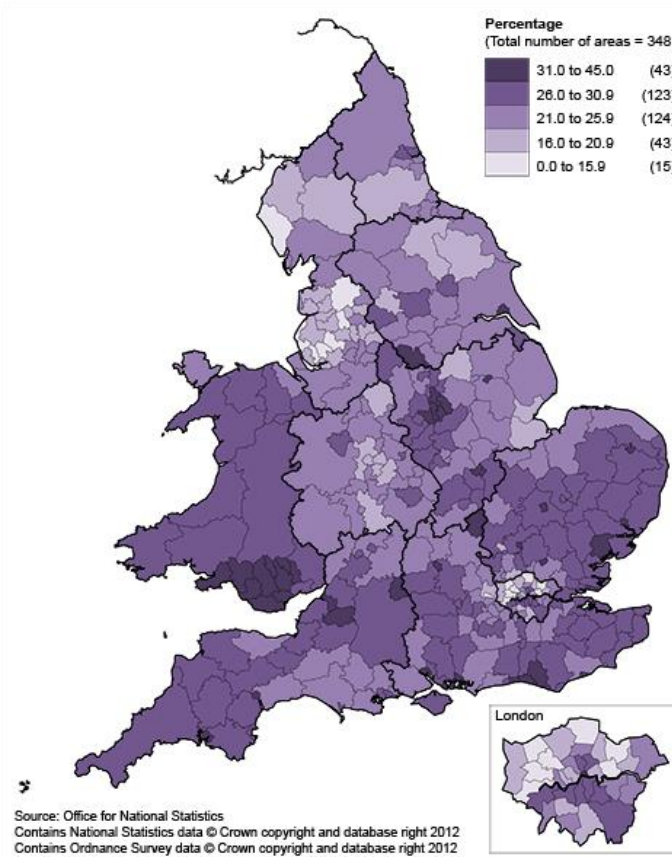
Percentage
(Total number of areas = 348

| | | |
|---|---|---|
| | 31.0 to 45.0 | (43 |
| | 26.0 to 30.9 | (123 |
| | 21.0 to 25.9 | (124 |
| | 16.0 to 20.9 | (43 |
| | 0.0 to 15.9 | (15 |

London

Source: Office for National Statistics
Contains National Statistics data © Crown copyright and database right 2012
Contains Ordnance Survey data © Crown copyright and database right 2012